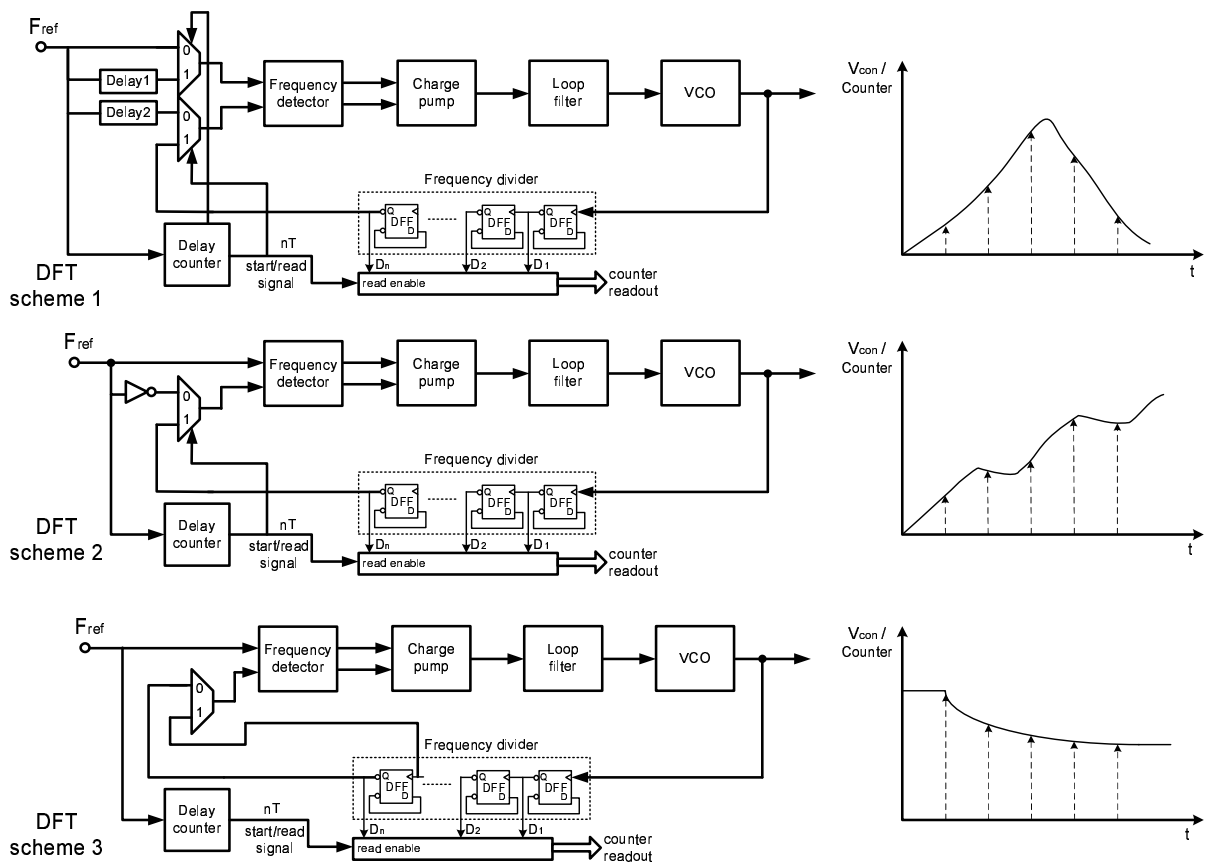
$F_{ref}$
0
1
Delay1
0
Delay2
1
Frequency detector
Charge pump
Loop filter
VCO
Frequency divider
Q DFF D
Q DFF D
Q DFF D
Delay counter
nT
start/read signal
$D_n$
$D_2$
$D_1$
read enable
counter readout
DFT scheme 1
$V_{con}$ / Counter
t

$F_{ref}$
0
1
Frequency detector
Charge pump
Loop filter
VCO
Frequency divider
Q DFF D
Q DFF D
Q DFF D
Delay counter
nT
start/read signal
$D_n$
$D_2$
$D_1$
read enable
counter readout
DFT scheme 2
$V_{con}$ / Counter
t

$F_{ref}$
Frequency detector
Charge pump
Loop filter
VCO
0
1
Frequency divider
Q DFF D
Q DFF D
Q DFF D
Delay counter
nT
start/read signal
$D_n$
$D_2$
$D_1$
read enable
counter readout
DFT scheme 3
$V_{con}$ / Counter
t